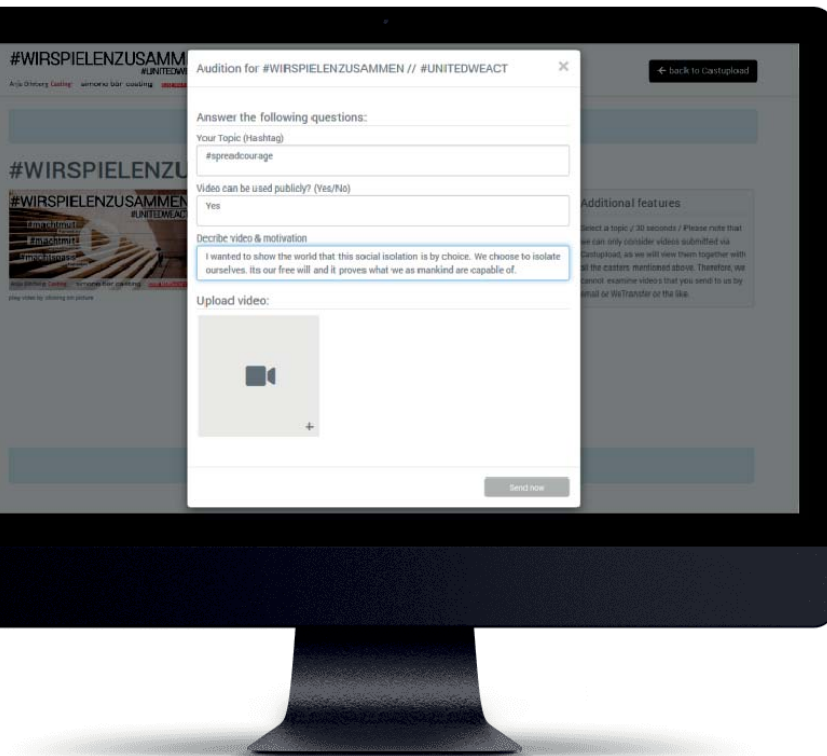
#WIRSPIELENZUSAMM
#UNITEDWE
Anja Dihrberg Casting simone bär casting

← back to Castupload

#WIRSPIELENZU

#WIRSPIELENZUSAMMEN
#UNITEDWEACT
#machtmit
#machtmit
#machtmit
Anja Dihrberg Casting simone bär casting
play video by clicking on picture

Additional features
Select a topic / 30 seconds / Please note that we can only consider videos submitted via Castupload, as we will view them together with all the casters mentioned above. Therefore, we cannot examine videos that you send to us by email or WeTransfer or the like.

Audition for #WIRSPIELENZUSAMMEN // #UNITEDWEACT
×

Answer the following questions:

Your Topic (Hashtag)
#spreadcourage

Video can be used publicly? (Yes/No)
Yes

Decribe video & motivation
I wanted to show the world that this social isolation is by choice. We choose to isolate ourselves. Its our free will and it proves what we as mankind are capable of.

Upload video:
+

Send now